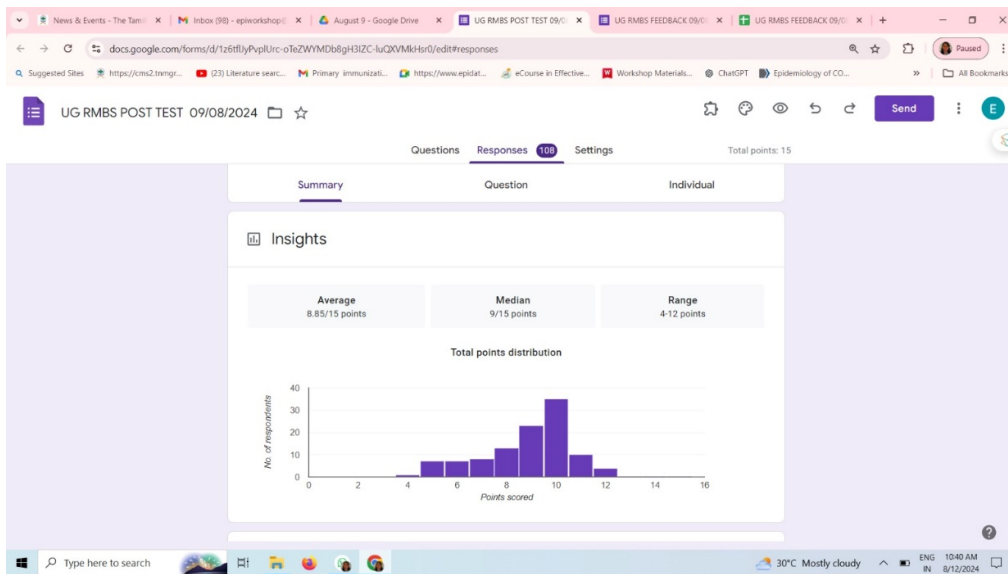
News & Events - The Tam ×
Inbox (98) - epiworkshop ×
August 9 - Google Drive ×
UG RMBS POST TEST 09/0 ×
UG RMBS FEEDBACK 09/0 ×
UG RMBS FEEDBACK 09/0 ×
+

docs.google.com/forms/d/1z6tfIJyPvplUrc-oTeZWYMDb8gH3IZC-luQXVMkHsr0/edit#responses

Paused

Suggested Sites
https://cms2.tnmgr...
(23) Literature searc...
Primary immunizati...
https://www.epidat...
eCourse in Effective...
Workshop Materials...
ChatGPT
Epidemiology of CO...
All Bookmarks

UG RMBS POST TEST 09/08/2024

Send

E

Questions
Responses 108
Settings
Total points: 15

Summary
Question
Individual

Insights

| Average | Median | Range |
|---|---|---|
| 8.85/15 points | 9/15 points | 4-12 points |

Total points distribution

40
30
20
10
0
No. of respondents
0 2 4 6 8 10 12 14 16
Points scored

Type here to search
30°C Mostly cloudy
ENG IN
10:40 AM 8/12/2024